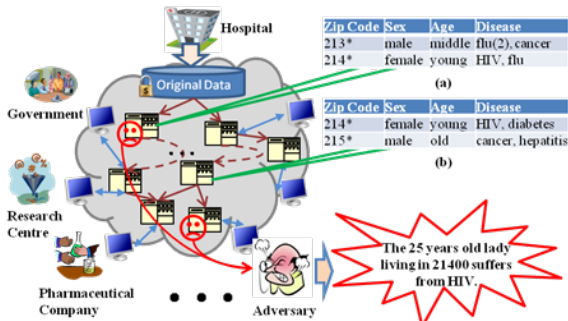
Hospital

Original Data

Government

Research Centre

Pharmaceutical Company

Adversary

| Zip Code | Sex | Age | Disease |
|---|---|---|---|
| 213* | male | middle | flu(2), cancer |
| 214* | female | young | HIV, flu |

(a)

| Zip Code | Sex | Age | Disease |
|---|---|---|---|
| 214* | female | young | HIV, diabetes |
| 215* | male | old | cancer, hepatitis |

(b)

The 25 years old lady living in 21400 suffers from HIV.